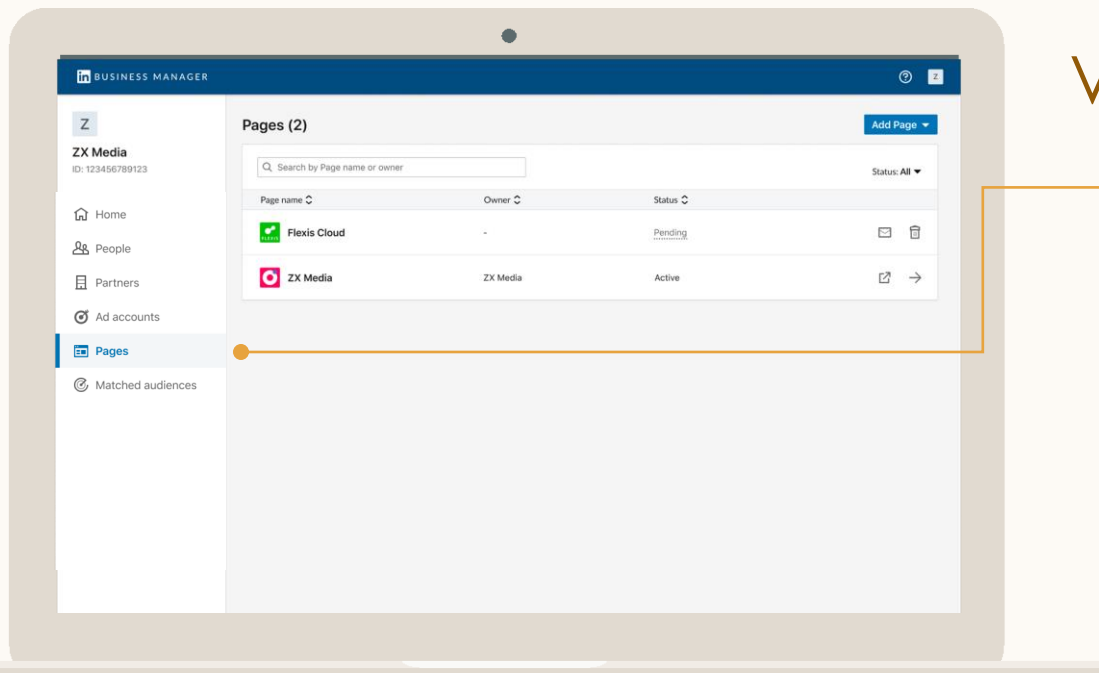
in BUSINESS MANAGER

Z

Z
ZX Media
ID: 123456789123

Home
People
Partners
Ad accounts
Pages
Matched audiences

Pages (2)

Add Page

Search by Page name or owner

Status: All

| Page name | Owner | Status |
|---|---|---|
| Flexis Cloud | - | Pending |
| ZX Media | ZX Media | Active |

V